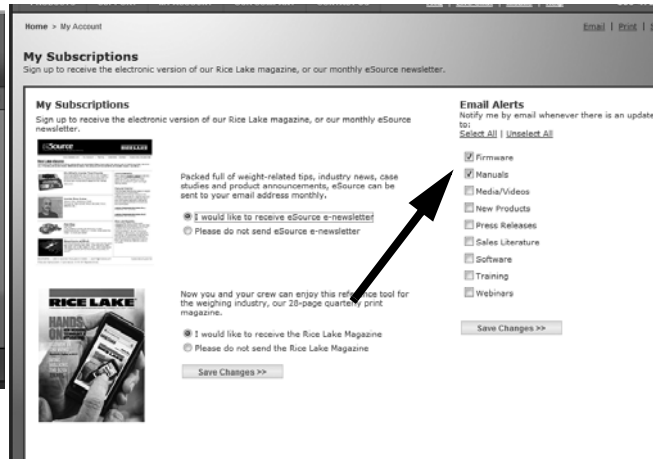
Home > My Account

Email | Print | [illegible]

My Subscriptions
Sign up to receive the electronic version of our Rice Lake magazine, or our monthly eSource newsletter.

My Subscriptions
Sign up to receive the electronic version of our Rice Lake magazine, or our monthly eSource newsletter.

eSource

RICE LAKE

Packed full of weight-related tips, industry news, case studies and product announcements, eSource can be sent to your email address monthly.

I would like to receive eSource e-newsletter
Please do not send eSource e-newsletter

RICE LAKE

HANDS ON

Now you and your crew can enjoy this reference tool for the weighing industry, our 28-page quarterly print magazine.

I would like to receive the Rice Lake Magazine
Please do not send the Rice Lake Magazine

Save Changes >>

Email Alerts
Notify me by email whenever there is an update to:
Select All | Unselect All

Firmware
Manuals
Media/Videos
New Products
Press Releases
Sales Literature
Software
Training
Webinars

Save Changes >>